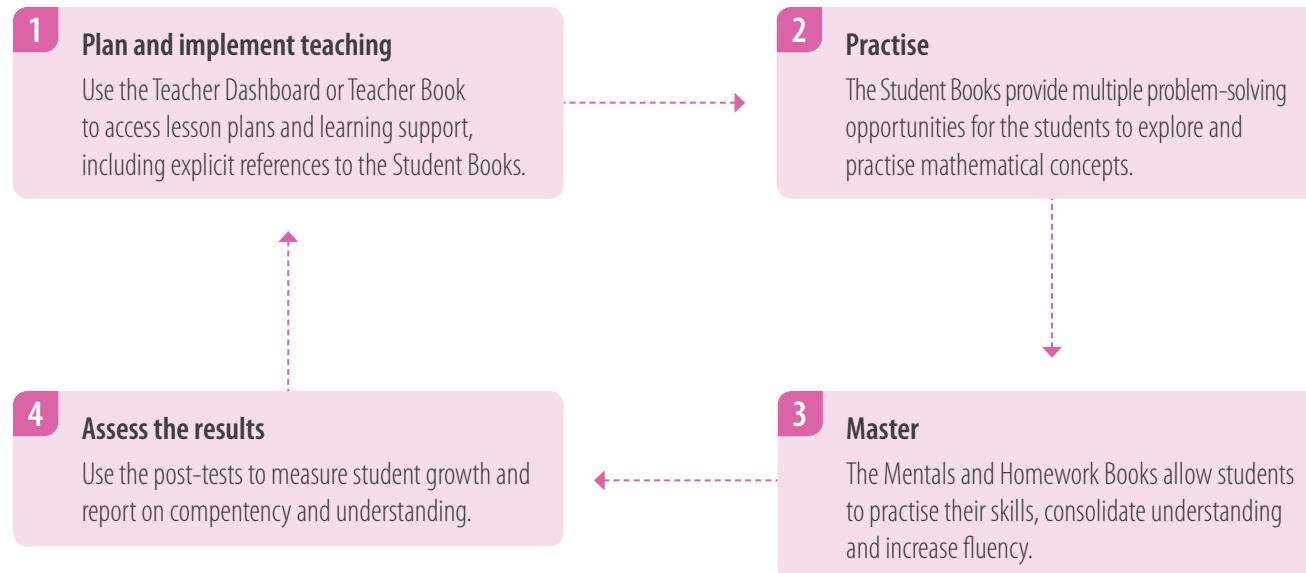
1
Plan and implement teaching
Use the Teacher Dashboard or Teacher Book to access lesson plans and learning support, including explicit references to the Student Books.

2
Practise
The Student Books provide multiple problem-solving opportunities for the students to explore and practise mathematical concepts.

3
Master
The Mentals and Homework Books allow students to practise their skills, consolidate understanding and increase fluency.

4
Assess the results
Use the post-tests to measure student growth and report on compentency and understanding.